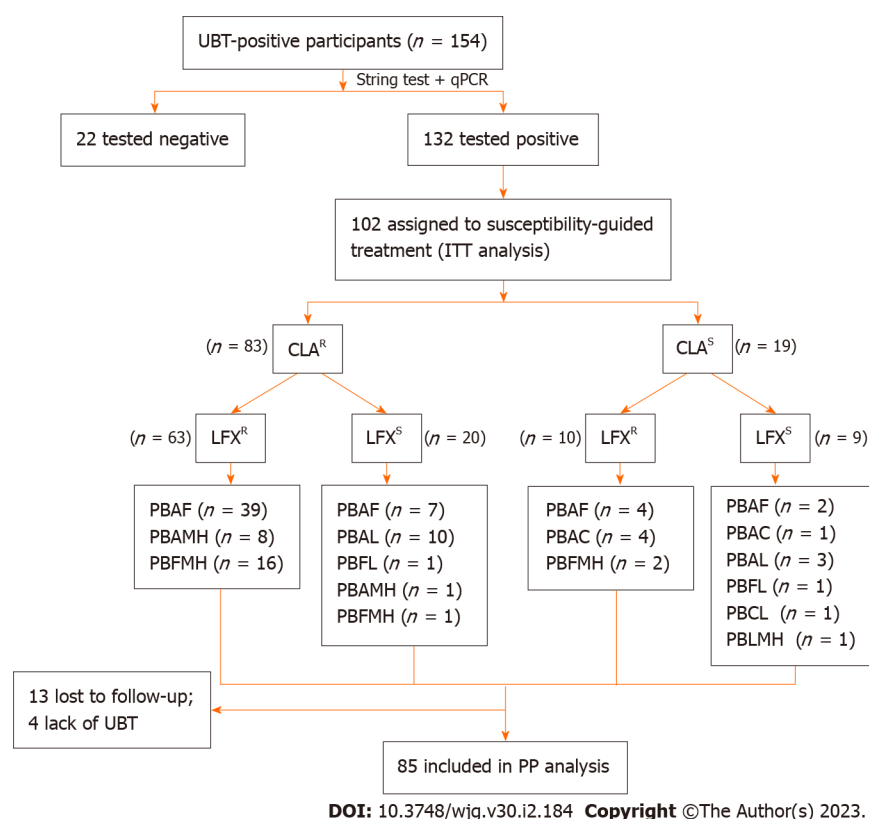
UBT-positive participants ($n$ = 154)

String test + qPCR

22 tested negative

132 tested positive

102 assigned to susceptibility-guided treatment (ITT analysis)

($n$ = 83) CLA$^R$

CLA$^S$ ($n$ = 19)

($n$ = 63) LFX$^R$

LFX$^S$ ($n$ = 20)

($n$ = 10) LFX$^R$

LFX$^S$ ($n$ = 9)

PBAF ($n$ = 39)
PBAMH ($n$ = 8)
PBFMH ($n$ = 16)

PBAF ($n$ = 7)
PBAL ($n$ = 10)
PBFL ($n$ = 1)
PBAMH ($n$ = 1)
PBFMH ($n$ = 1)

PBAF ($n$ = 4)
PBAC ($n$ = 4)
PBFMH ($n$ = 2)

PBAF ($n$ = 2)
PBAC ($n$ = 1)
PBAL ($n$ = 3)
PBFL ($n$ = 1)
PBCL ($n$ = 1)
PBLMH ($n$ = 1)

13 lost to follow-up;
4 lack of UBT

85 included in PP analysis

DOI: 10.3748/wjg.v30.i2.184 Copyright ©The Author(s) 2023.